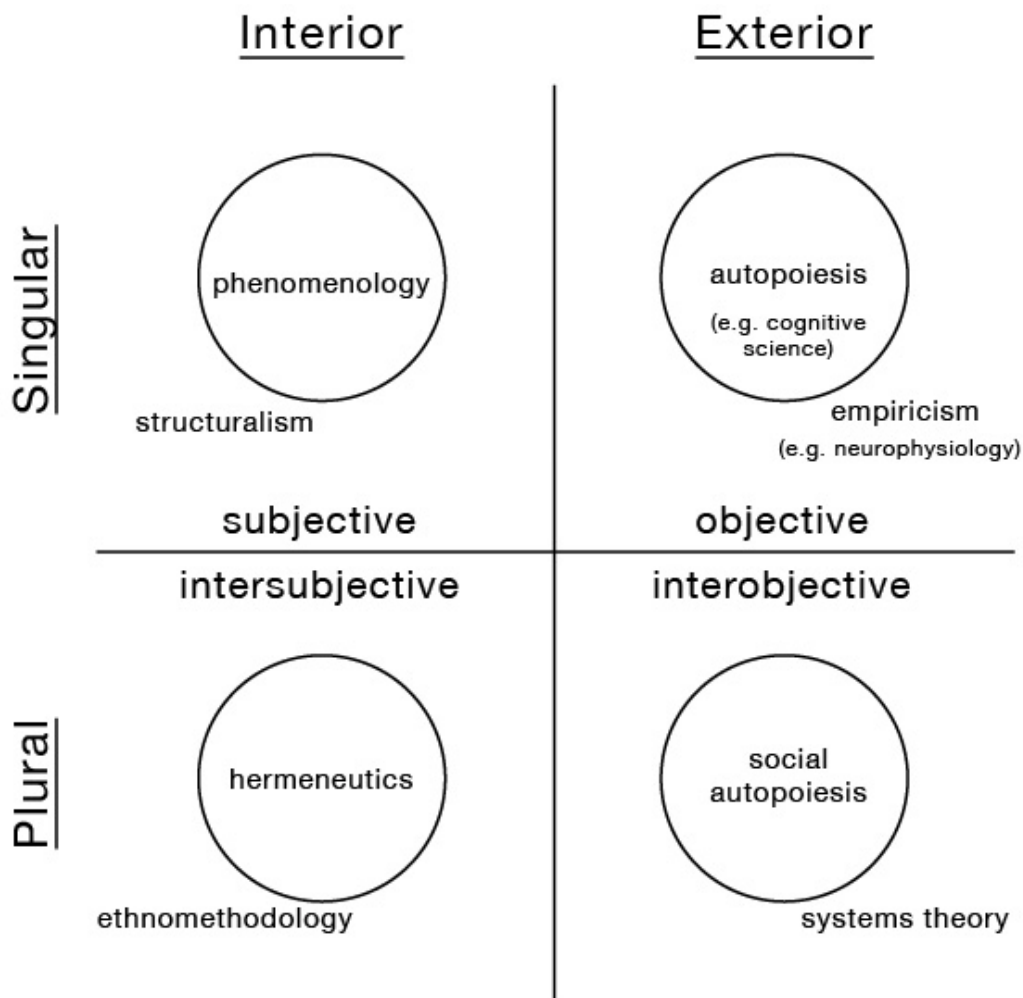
Interior

Exterior

Singular

phenomenology

structuralism

autopoiesis

(e.g. cognitive science)

empiricism

(e.g. neurophysiology)

subjective

objective

intersubjective

interobjective

Plural

hermeneutics

ethnomethodology

social autopoiesis

systems theory